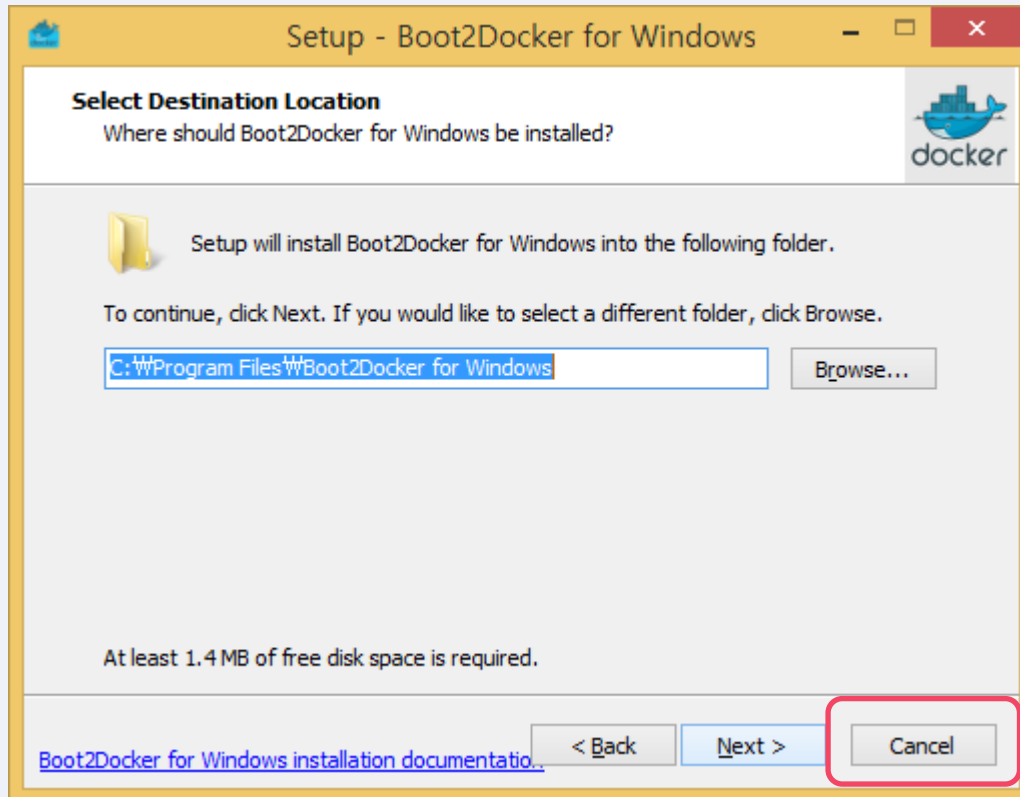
Setup - Boot2Docker for Windows

Select Destination Location
Where should Boot2Docker for Windows be installed?

docker

Setup will install Boot2Docker for Windows into the following folder.

To continue, click Next. If you would like to select a different folder, click Browse.

C:₩Program Files₩Boot2Docker for Windows

Browse...

At least 1.4 MB of free disk space is required.

Boot2Docker for Windows installation documentation

< Back

Next >

Cancel